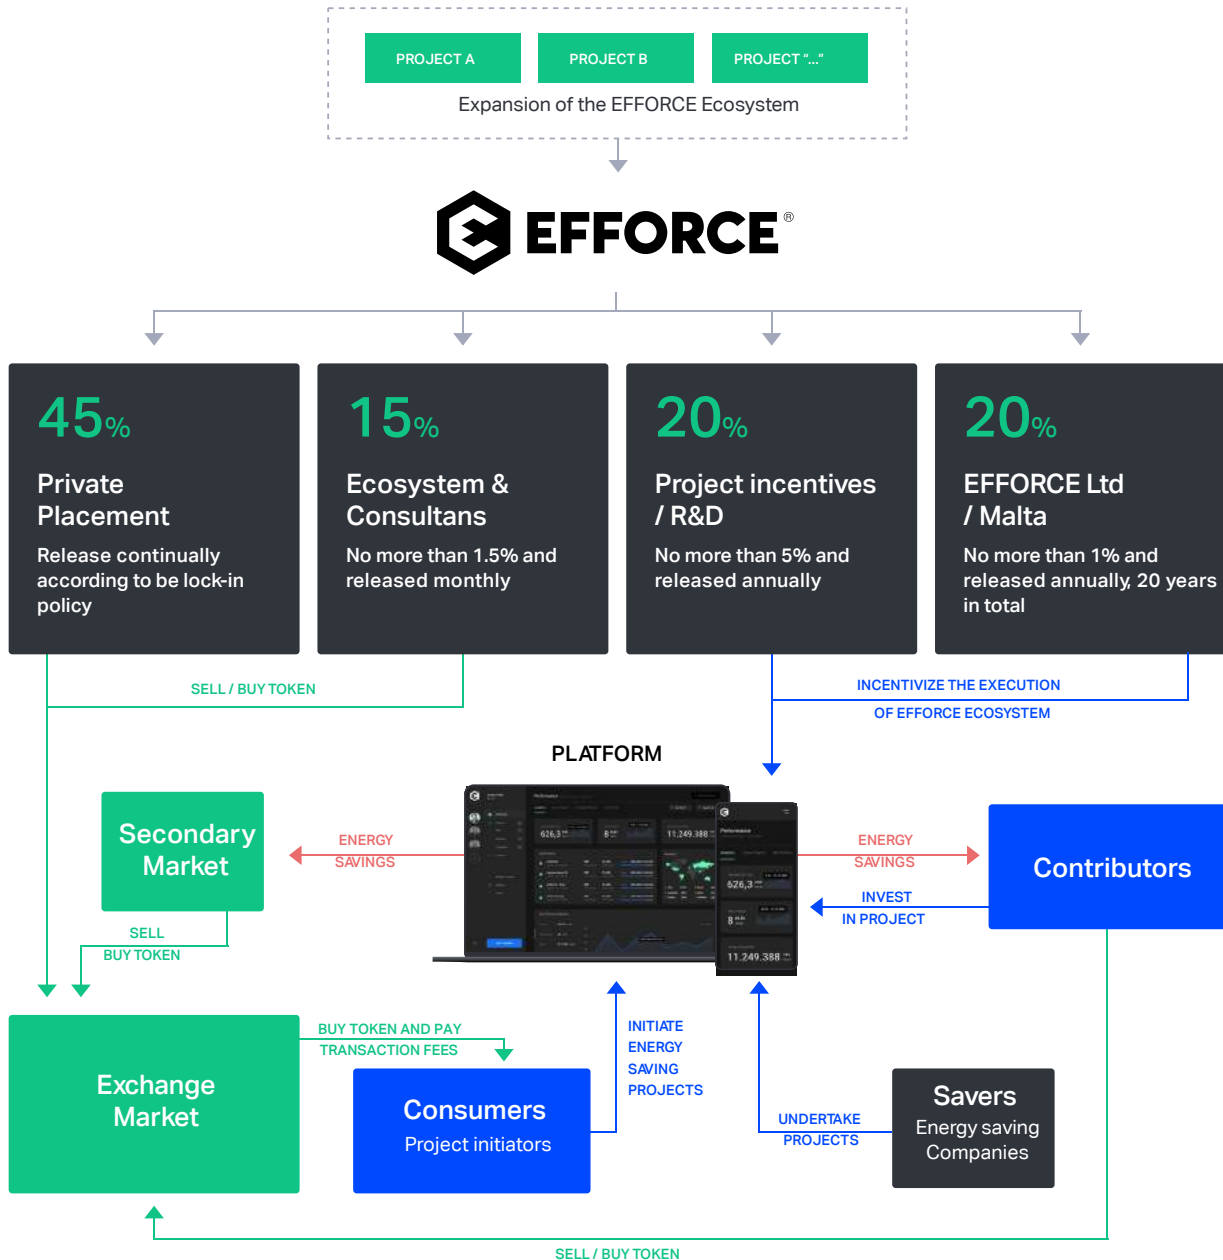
PROJECT A
PROJECT B
PROJECT "..."
Expansion of the EFFORCE Ecosystem

EFFORCE®

45%
Private Placement
Release continually according to be lock-in policy

15%
Ecosystem & Consultans
No more than 1.5% and released monthly

20%
Project incentives / R&D
No more than 5% and released annually

20%
EFFORCE Ltd / Malta
No more than 1% and released annually, 20 years in total

SELL / BUY TOKEN

INCENTIVIZE THE EXECUTION OF EFFORCE ECOSYSTEM

PLATFORM

Secondary Market

ENERGY SAVINGS

ENERGY SAVINGS

Contributors

INVEST IN PROJECT

SELL
BUY TOKEN

626,3
8
11.249.388

Exchange Market

BUY TOKEN AND PAY TRANSACTION FEES

Consumers
Project initiators

INITIATE ENERGY SAVING PROJECTS

UNDERTAKE PROJECTS

Savers
Energy saving Companies

SELL / BUY TOKEN